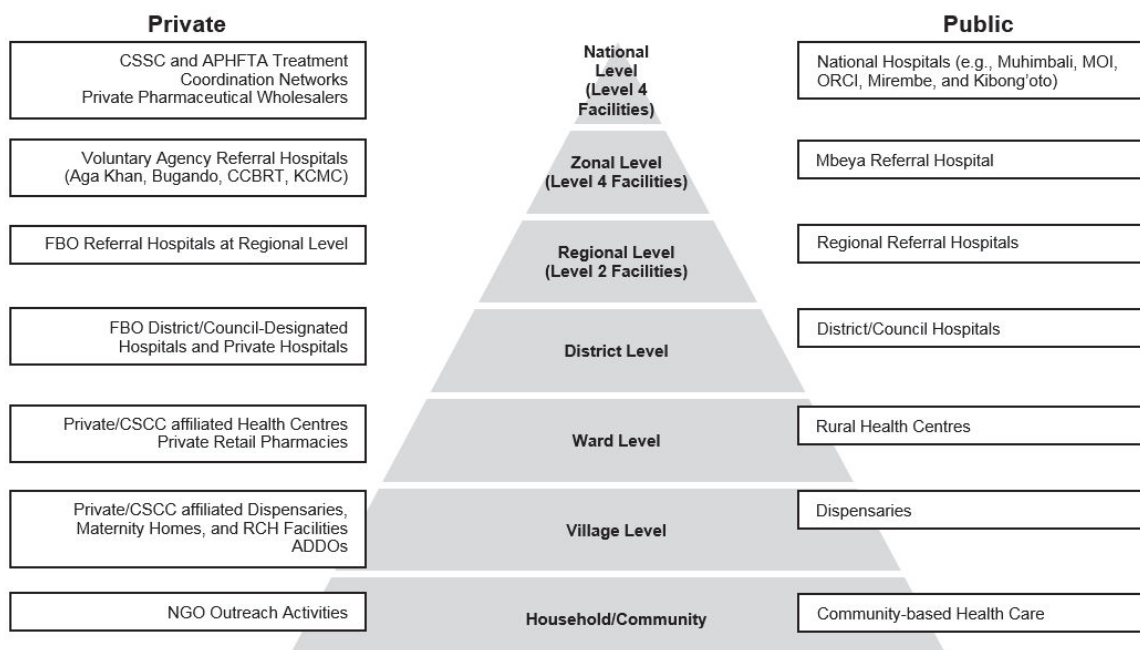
Private

Public

CSSC and APHFTA Treatment Coordination Networks
Private Pharmaceutical Wholesalers

National Level (Level 4 Facilities)

National Hospitals (e.g., Muhimbali, MOI, ORCI, Mirembe, and Kibong'oto)

Voluntary Agency Referral Hospitals (Aga Khan, Bugando, CCBRT, KCMC)

Zonal Level (Level 4 Facilities)

Mbeya Referral Hospital

FBO Referral Hospitals at Regional Level

Regional Level (Level 2 Facilities)

Regional Referral Hospitals

FBO District/Council-Designated Hospitals and Private Hospitals

District Level

District/Council Hospitals

Private/CSCC affiliated Health Centres
Private Retail Pharmacies

Ward Level

Rural Health Centres

Private/CSCC affiliated Dispensaries, Maternity Homes, and RCH Facilities
ADDOs

Village Level

Dispensaries

NGO Outreach Activities

Household/Community

Community-based Health Care